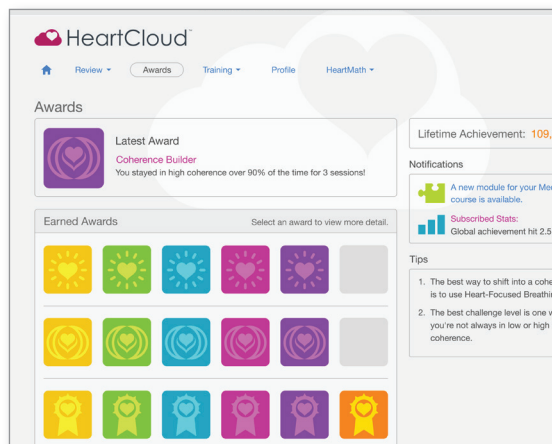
HeartCloud™

Review ▾ Awards Training ▾ Profile HeartMath ▾

Awards

Latest Award

Coherence Builder

You stayed in high coherence over 90% of the time for 3 sessions!

Earned Awards

Select an award to view more detail.

Lifetime Achievement: 109,

Notifications

A new module for your Med course is available.

Subscribed Stats: Global achievement hit 2.5

Tips

1. The best way to shift into a cohe is to use Heart-Focused Breathi

2. The best challenge level is one w you're not always in low or high coherence.